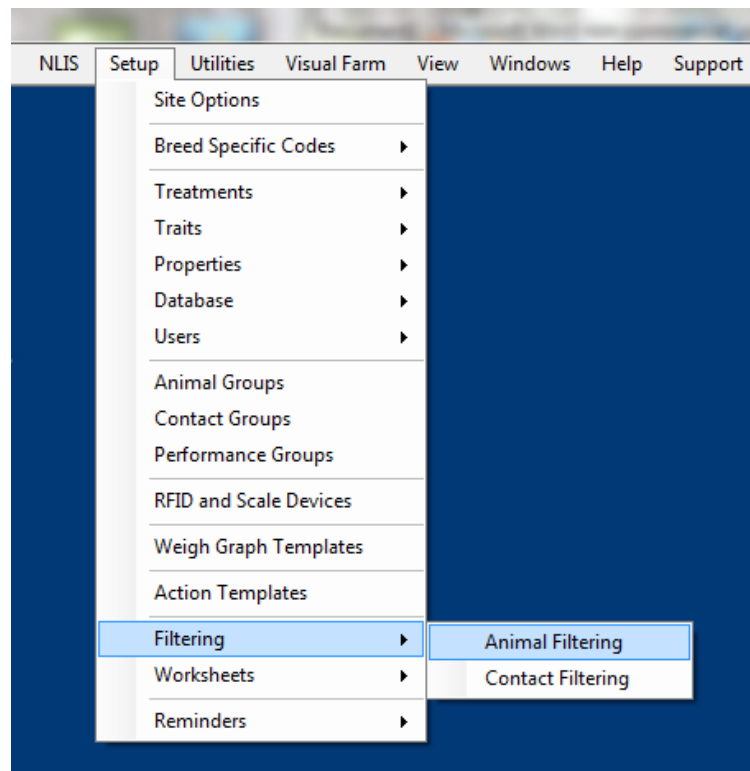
NLIS Setup Utilities Visual Farm View Windows Help Support

Site Options

Breed Specific Codes

Treatments
Traits
Properties
Database
Users

Animal Groups
Contact Groups
Performance Groups

RFID and Scale Devices

Weigh Graph Templates

Action Templates

Filtering
Worksheets

Reminders

Animal Filtering
Contact Filtering